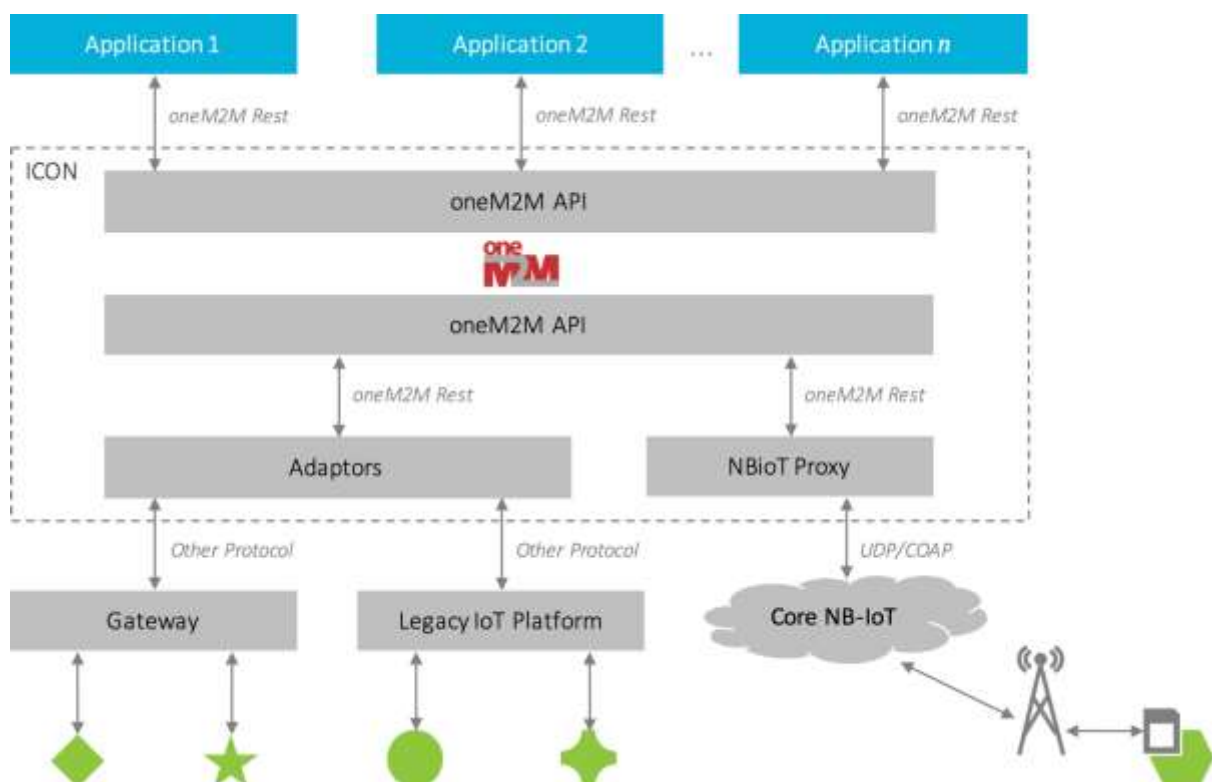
Application 1

Application 2

...

Application *n*

oneM2M Rest

oneM2M Rest

oneM2M Rest

ICON

oneM2M API

oneM2M

oneM2M API

oneM2M Rest

oneM2M Rest

Adaptors

NBioT Proxy

Other Protocol

Other Protocol

UDP/COAP

Gateway

Legacy IoT Platform

Core NB-IoT